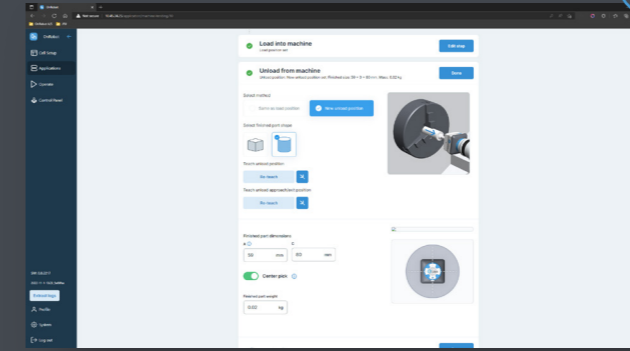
Unload from machine

Load into machine

Edit step

Unload from machine

Done

Select method

Same as input position

New unload position

Select finished part shape

Teach unload position

Not taught

Teach unload approach/exit position

Not taught

Finished part dimensions

50

mm

60

mm

Center pick

Finished part weight

0.02

kg

Cell Setup

Applications

Operate

Control Panel

Profile

System

Log out